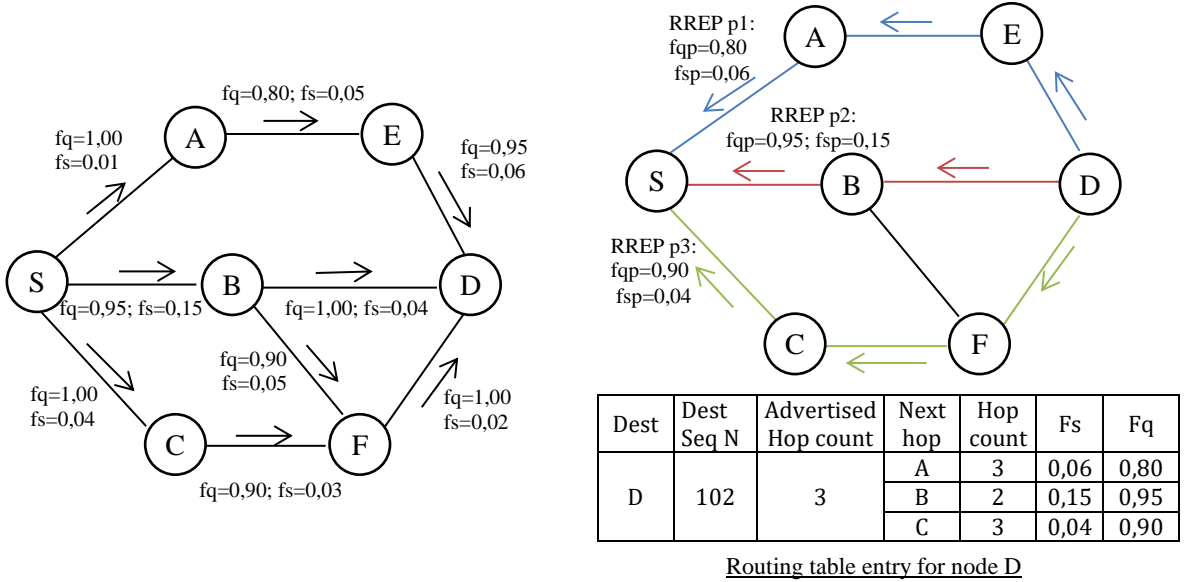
fq=0,80; fs=0,05

fq=1,00
fs=0,01

A

E

fq=0,95
fs=0,06

S

B

D

fq=0,95; fs=0,15

fq=1,00; fs=0,04

fq=0,90
fs=0,05

fq=1,00
fs=0,04

fq=1,00
fs=0,02

C

F

fq=0,90; fs=0,03

RREP p1:
fqp=0,80
fsp=0,06

A

E

RREP p2:
fqp=0,95; fsp=0,15

S

B

D

RREP p3:
fqp=0,90
fsp=0,04

C

F

| Dest | Dest Seq N | Advertised Hop count | Next hop | Hop count | Fs | Fq |
|---|---|---|---|---|---|---|
| D | 102 | 3 | A | 3 | 0,06 | 0,80 |
| | | | B | 2 | 0,15 | 0,95 |
| | | | C | 3 | 0,04 | 0,90 |

Routing table entry for node D